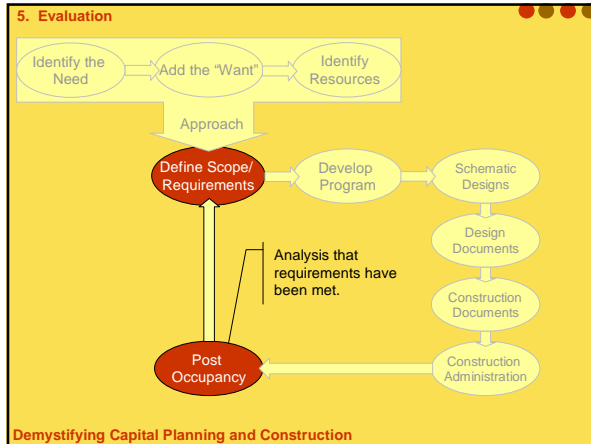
5. Evaluation

Identify the Need

Add the "Want"

Identify Resources

Approach

Define Scope/ Requirements

Develop Program

Schematic Designs

Design Documents

Construction Documents

Construction Administration

Analysis that requirements have been met.

Post Occupancy

Demystifying Capital Planning and Construction